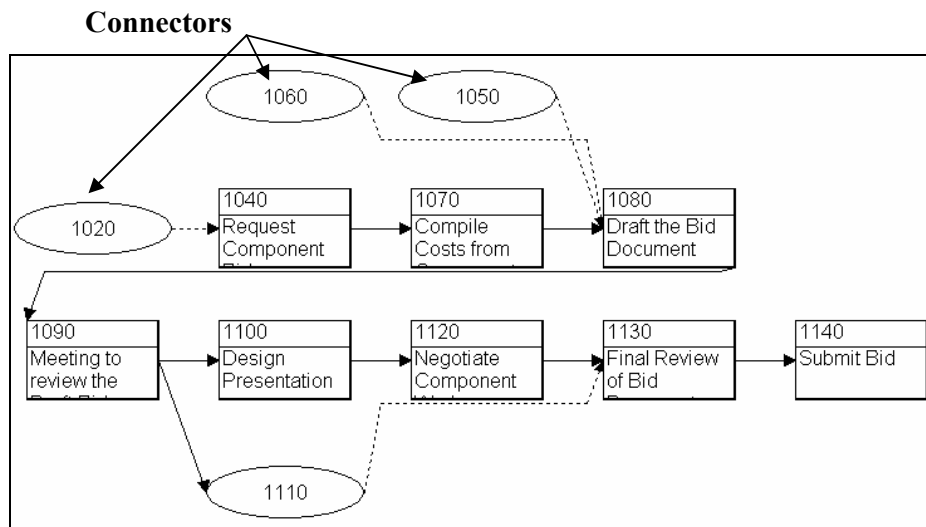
Connectors

1060

1050

1020

1040
Request Component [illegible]

1070
Compile Costs from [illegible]

1080
Draft the Bid Document

1090
Meeting to review the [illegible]

1100
Design Presentation

1120
Negotiate Component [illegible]

1130
Final Review of Bid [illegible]

1140
Submit Bid

1110